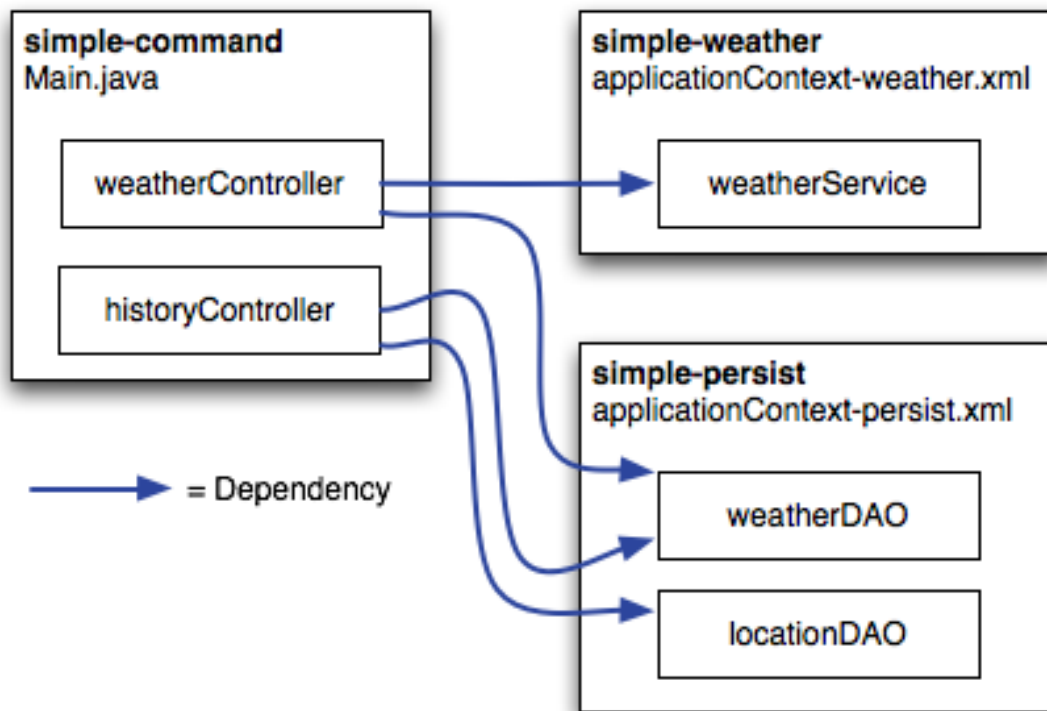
simple-command
Main.java

weatherController

historyController

simple-weather
applicationContext-weather.xml

weatherService

simple-persist
applicationContext-persist.xml

weatherDAO

locationDAO

= Dependency